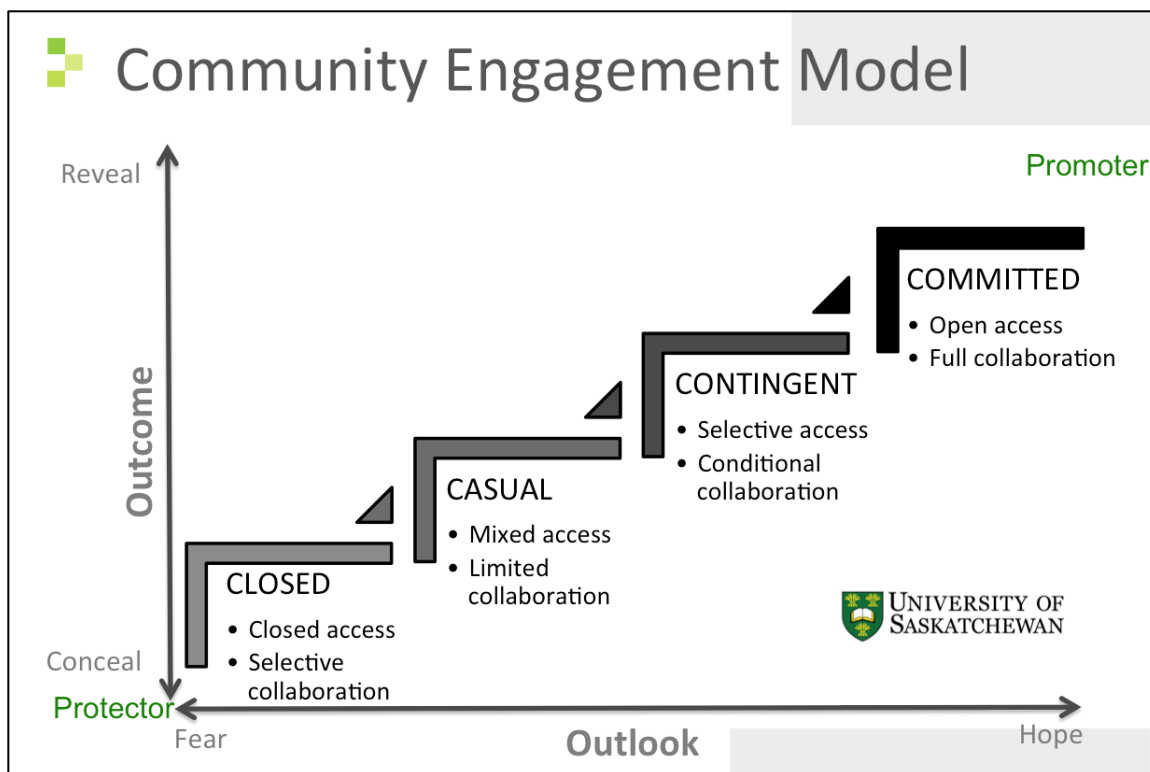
Community Engagement Model

Promoter

Reveal

Outcome

Conceal

Protector

Fear

Outlook

Hope

COMMITTED
• Open access
• Full collaboration

CONTINGENT
• Selective access
• Conditional collaboration

CASUAL
• Mixed access
• Limited collaboration

CLOSED
• Closed access
• Selective collaboration

UNIVERSITY OF SASKATCHEWAN